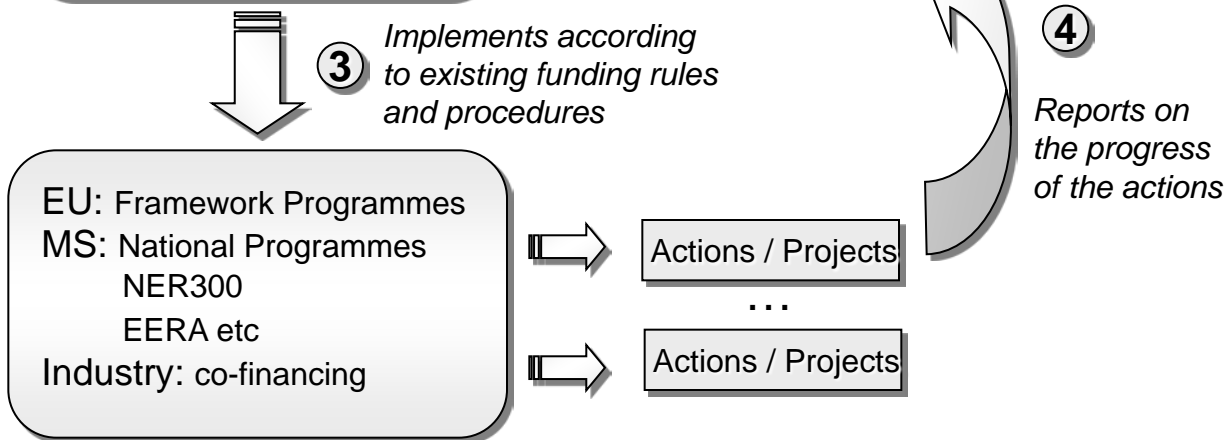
3 Implements according to existing funding rules and procedures

4 Reports on the progress of the actions

EU: Framework Programmes
MS: National Programmes
NER300
EERA etc
Industry: co-financing

Actions / Projects

...

Actions / Projects